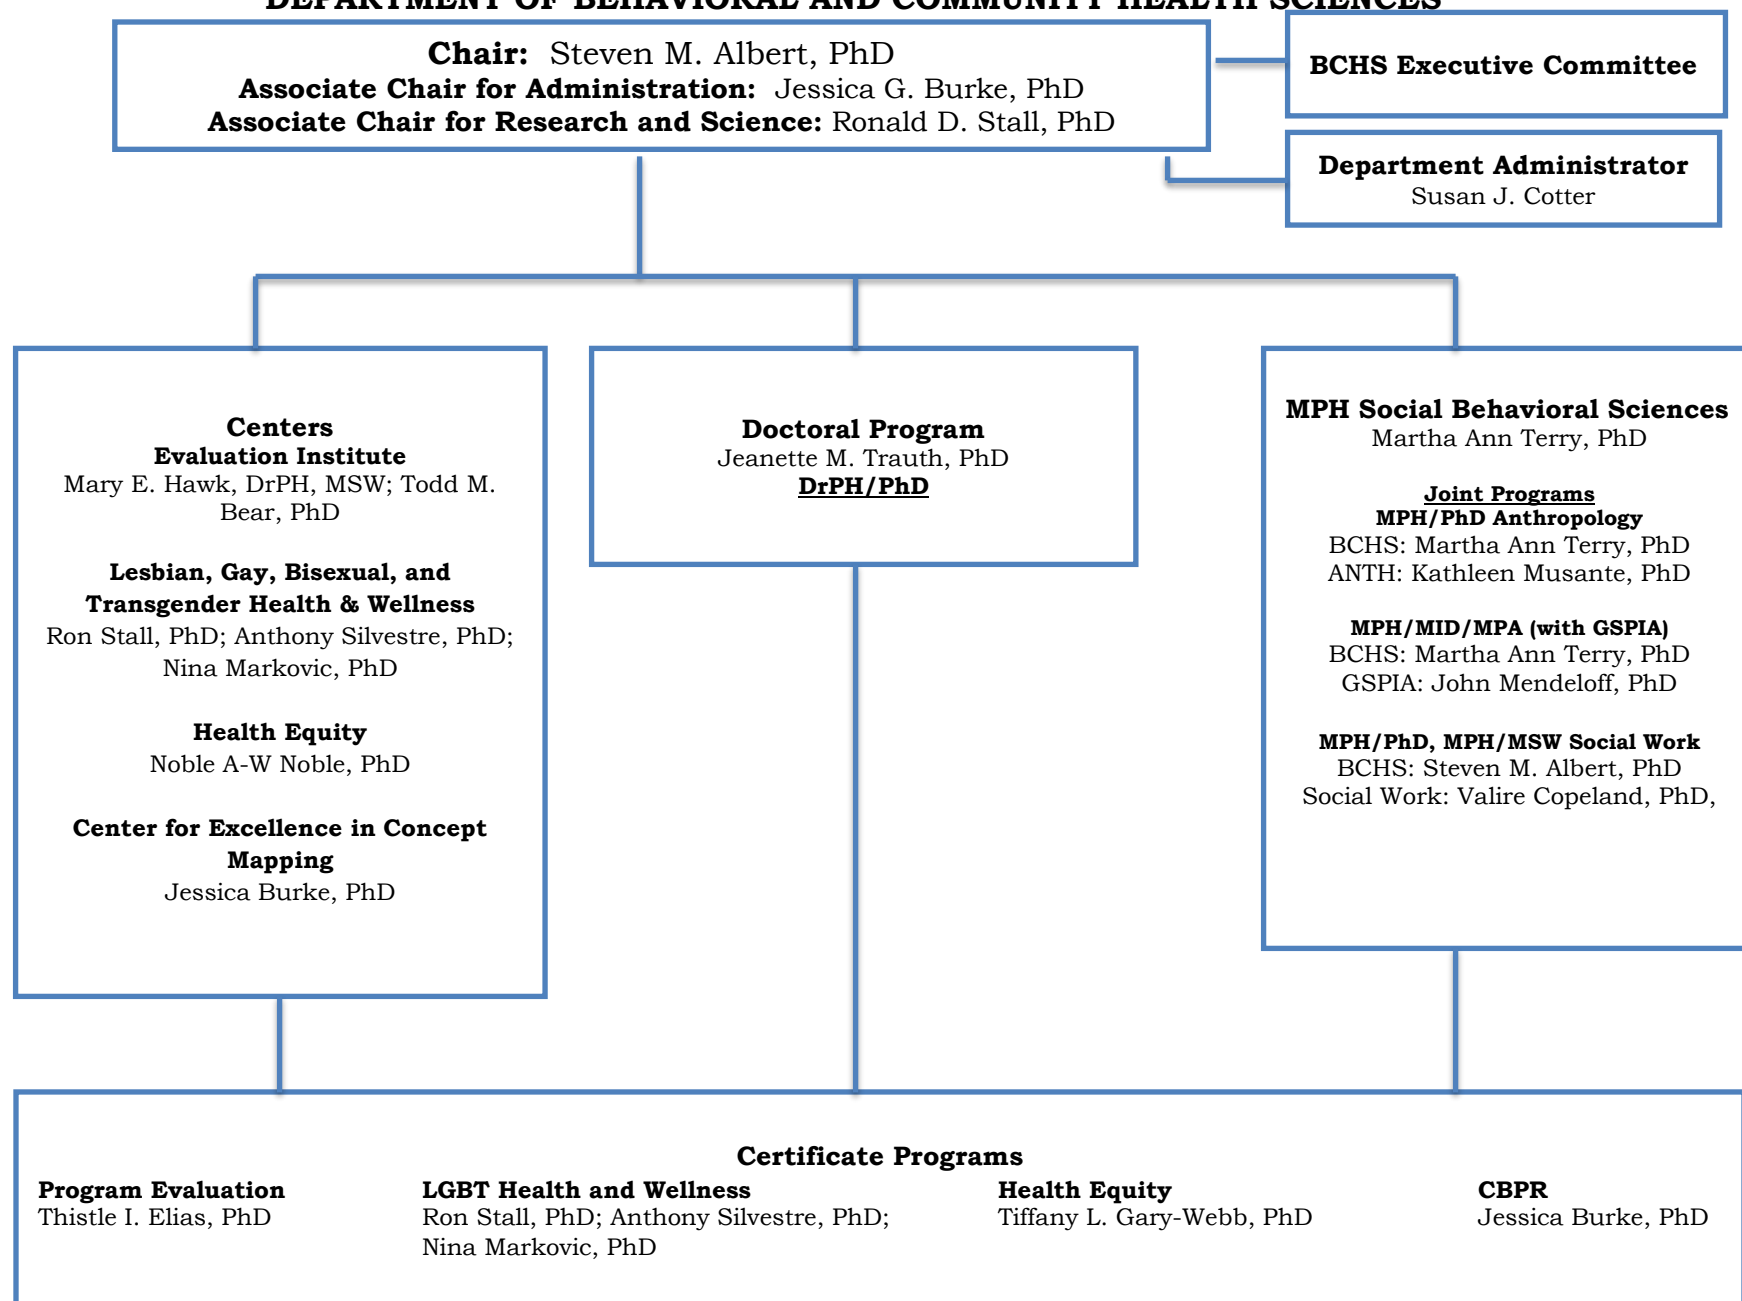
DEPARTMENT OF BEHAVIORAL AND COMMUNITY HEALTH SCIENCES

**Chair:** Steven M. Albert, PhD
**Associate Chair for Administration:** Jessica G. Burke, PhD
**Associate Chair for Research and Science:** Ronald D. Stall, PhD

**BCHS Executive Committee**

**Department Administrator**
Susan J. Cotter

**Centers**
**Evaluation Institute**
Mary E. Hawk, DrPH, MSW; Todd M. Bear, PhD

**Lesbian, Gay, Bisexual, and Transgender Health & Wellness**
Ron Stall, PhD; Anthony Silvestre, PhD; Nina Markovic, PhD

**Health Equity**
Noble A-W Noble, PhD

**Center for Excellence in Concept Mapping**
Jessica Burke, PhD

**Doctoral Program**
Jeanette M. Trauth, PhD
**DrPH/PhD**

**MPH Social Behavioral Sciences**
Martha Ann Terry, PhD

**Joint Programs**
**MPH/PhD Anthropology**
BCHS: Martha Ann Terry, PhD
ANTH: Kathleen Musante, PhD

**MPH/MID/MPA (with GSPIA)**
BCHS: Martha Ann Terry, PhD
GSPIA: John Mendeloff, PhD

**MPH/PhD, MPH/MSW Social Work**
BCHS: Steven M. Albert, PhD
Social Work: Valire Copeland, PhD,

**Certificate Programs**

**Program Evaluation**
Thistle I. Elias, PhD

**LGBT Health and Wellness**
Ron Stall, PhD; Anthony Silvestre, PhD; Nina Markovic, PhD

**Health Equity**
Tiffany L. Gary-Webb, PhD

**CBPR**
Jessica Burke, PhD